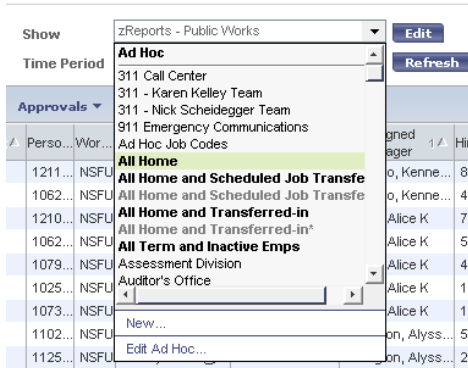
Show

zReports - Public Works

Edit

Time Period

Refresh

Approvals ▾

Perso... Wor...

gned ager

1 Hi

1211... NSFU o, Kenne... 8

1062... NSFU o, Kenne... 4

1210... NSFU Alice K 7

1062... NSFU Alice K 5

1079... NSFU Alice K 4

1025... NSFU Alice K 1

1073... NSFU Alice K 1

1102... NSFU on, Alyss... 5

1125... NSFU on, Alyss... 2

Ad Hoc
311 Call Center
311 - Karen Kelley Team
311 - Nick Scheidegger Team
911 Emergency Communications
Ad Hoc Job Codes
All Home
All Home and Scheduled Job Transfe
All Home and Scheduled Job Transfe
All Home and Transferred-in
All Home and Transferred-in*
All Term and Inactive Emps
Assessment Division
Auditor's Office

New...

Edit Ad Hoc...